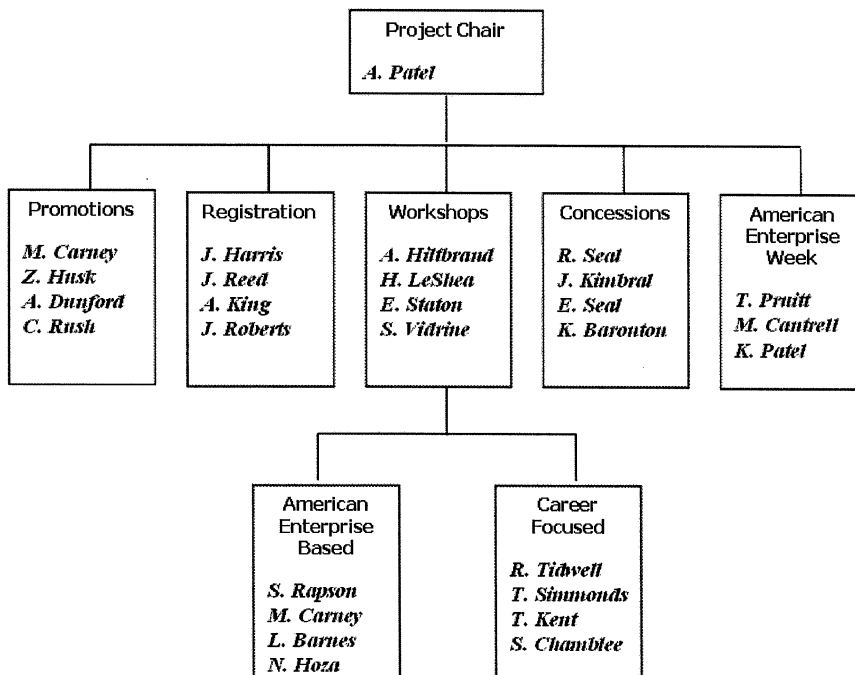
Project Chair

A. Patel

Promotions

M. Carney
Z. Husk
A. Dunford
C. Rush

Registration

J. Harris
J. Reed
A. King
J. Roberts

Workshops

A. Hiltbrand
H. LeShea
E. Staton
S. Vidrine

Concessions

R. Seal
J. Kimbral
E. Seal
K. Baronton

American Enterprise Week

T. Pruitt
M. Cantrell
K. Patel

American Enterprise Based

S. Rapson
M. Carney
L. Barnes
N. Hoza

Career Focused

R. Tidwell
T. Simmonds
T. Kent
S. Chamblee